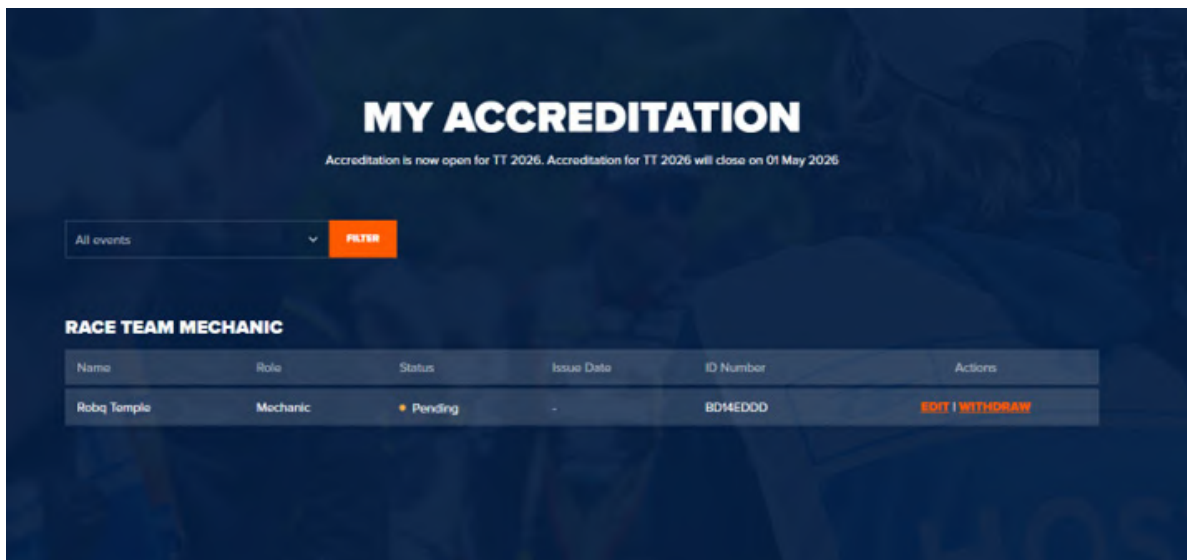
MY ACCREDITATION

Accreditation is now open for TT 2026. Accreditation for TT 2026 will close on 01 May 2026

All events

FILTER

RACE TEAM MECHANIC

| Name | Role | Status | Issue Date | ID Number | Actions |
|---|---|---|---|---|---|
| Robq Temple | Mechanic | Pending | - | BD14EDDD | EDIT \| WITHDRAW |